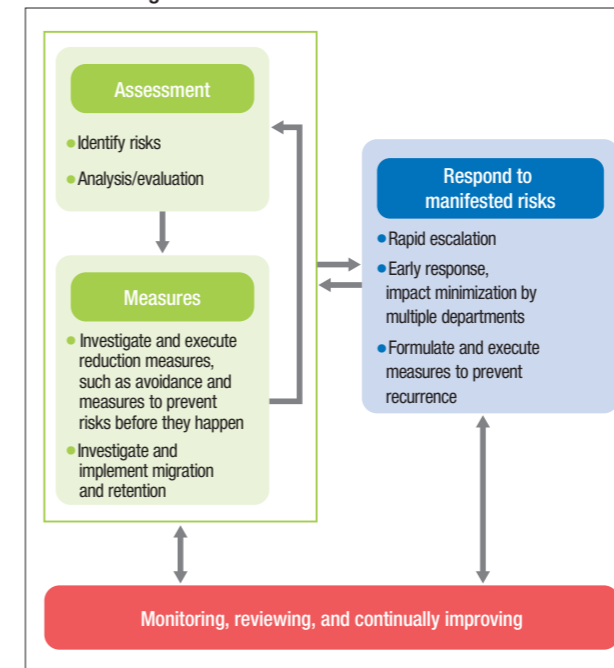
Assessment

Identify risks

Analysis/evaluation

Measures

Investigate and execute reduction measures, such as avoidance and measures to prevent risks before they happen

Investigate and implement migration and retention

Respond to manifested risks

Rapid escalation

Early response, impact minimization by multiple departments

Formulate and execute measures to prevent recurrence

Monitoring, reviewing, and continually improving